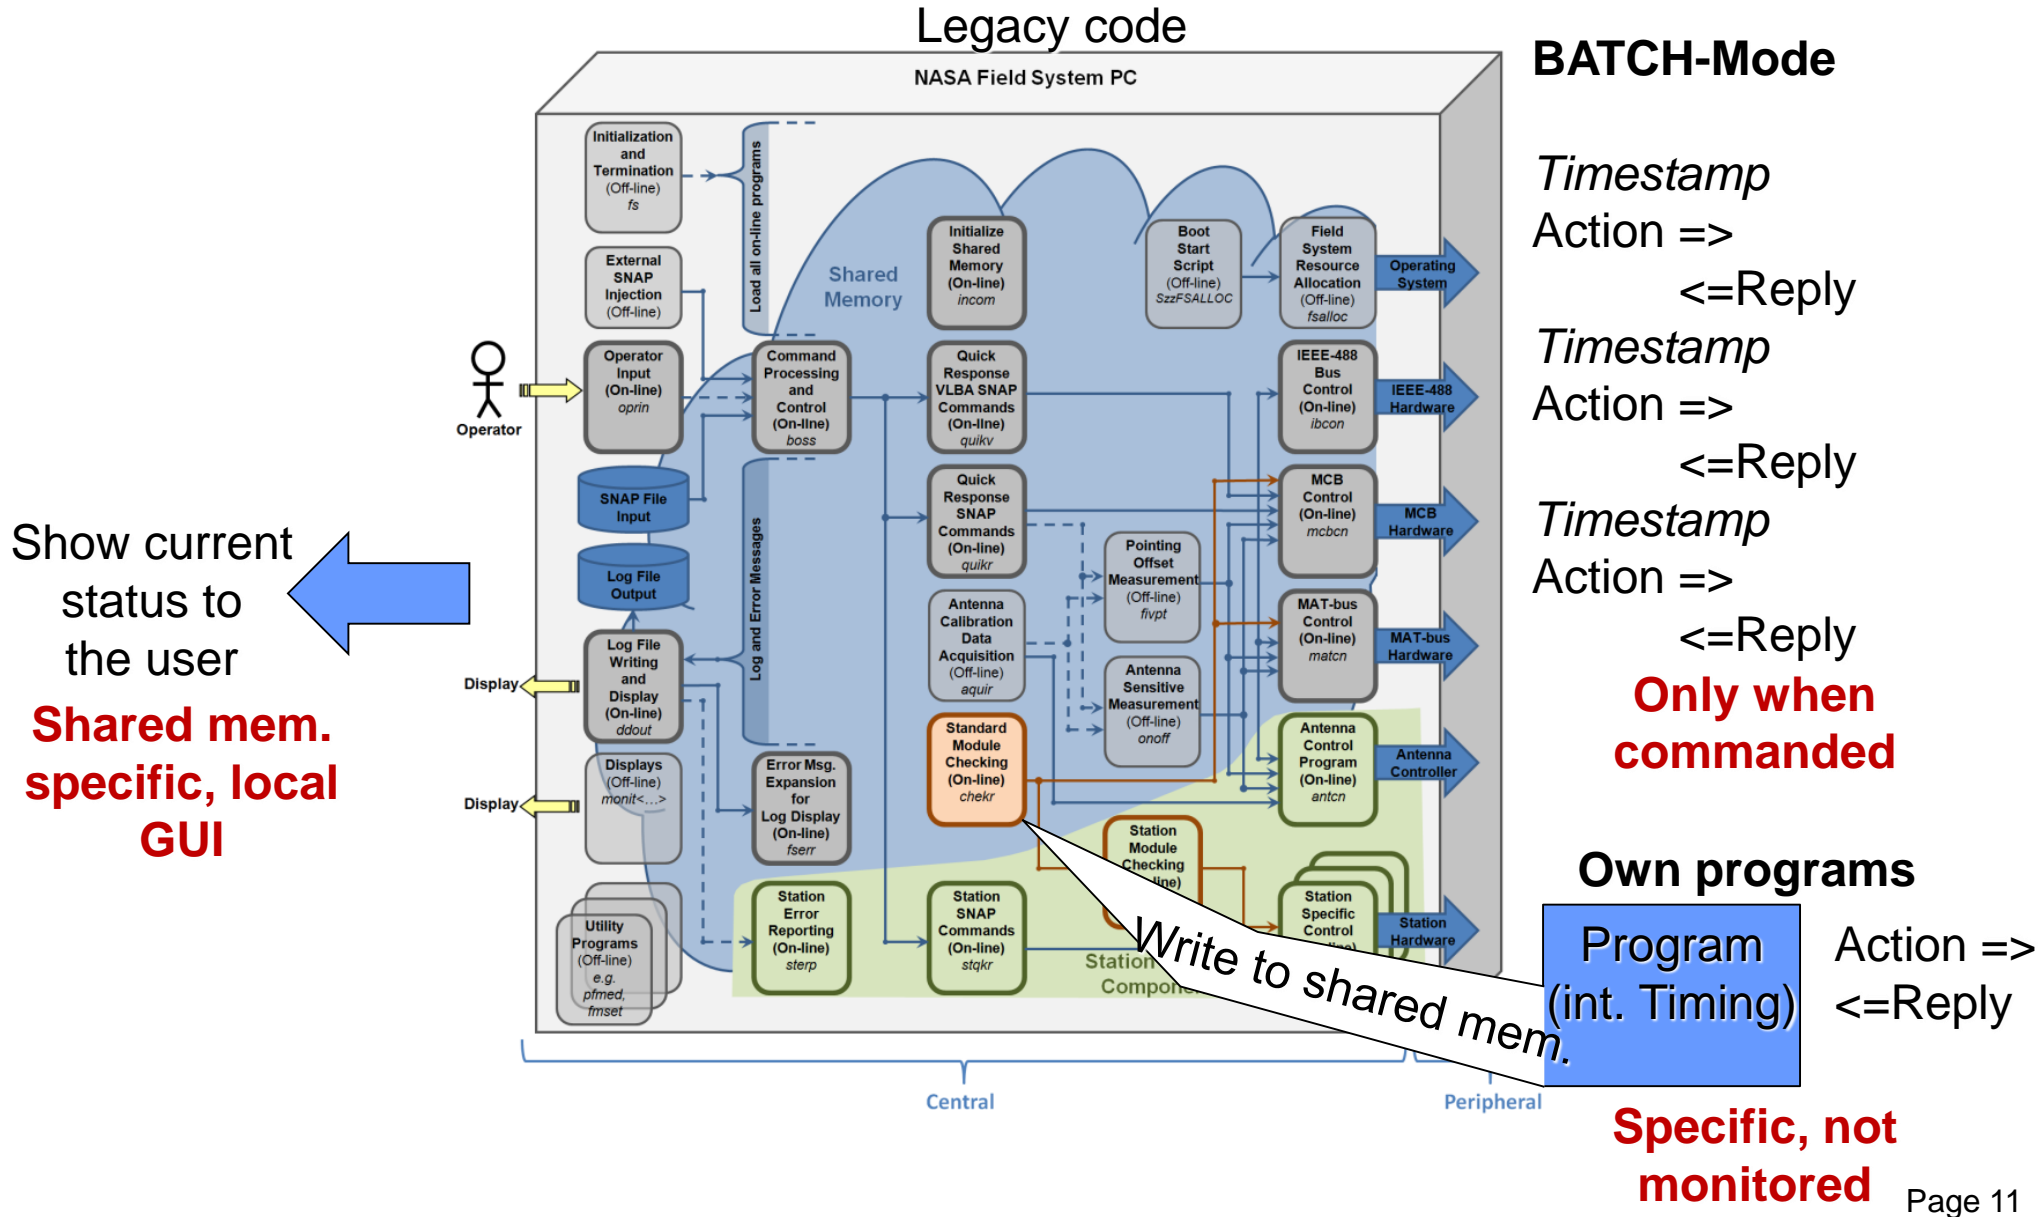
Legacy code

NASA Field System PC

BATCH-Mode

Timestamp
Action =>
<=Reply
Timestamp
Action =>
<=Reply
Timestamp
Action =>
<=Reply

Only when commanded

Initialization and Termination (Off-line) fs

External SNAP Injection (Off-line)

Load all on-line programs

Shared Memory

Initialize Shared Memory (On-line) incom

Boot Start Script (Off-line) SzzFSALLOC

Field System Resource Allocation (Off-line) fsalloc

Operating System

Operator

Operator Input (On-line) oprin

Command Processing and Control (On-line) boss

Quick Response VLBA SNAP Commands (On-line) quikv

IEEE-488 Bus Control (On-line) ibcon

IEEE-488 Hardware

SNAP File Input

Quick Response SNAP Commands (On-line) quikr

MCB Control (On-line) mcbcn

MCB Hardware

Log File Output

Log and Error Messages

Pointing Offset Measurement (Off-line) fivpt

Antenna Calibration Data Acquisition (Off-line) aquir

MAT-bus Control (On-line) matcn

MAT-bus Hardware

Show current status to the user

Shared mem. specific, local GUI

Display

Log File Writing and Display (On-line) ddout

Antenna Sensitive Measurement (Off-line) onoff

Standard Module Checking (On-line) chekr

Antenna Control Program (On-line) antcn

Antenna Controller

Display

Displays (Off-line) monit<...>

Error Msg. Expansion for Log Display (On-line) fserr

Station Module Checking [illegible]line)

Own programs

Utility Programs (Off-line) e.g. pfmed, fmset

Station Error Reporting (On-line) sterp

Station SNAP Commands (On-line) stqkr

Station Compone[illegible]

Station Specific Control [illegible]

Station Hardware

Write to shared mem.

Program (int. Timing)

Action =>
<=Reply

Central

Peripheral

Specific, not monitored

Page 11